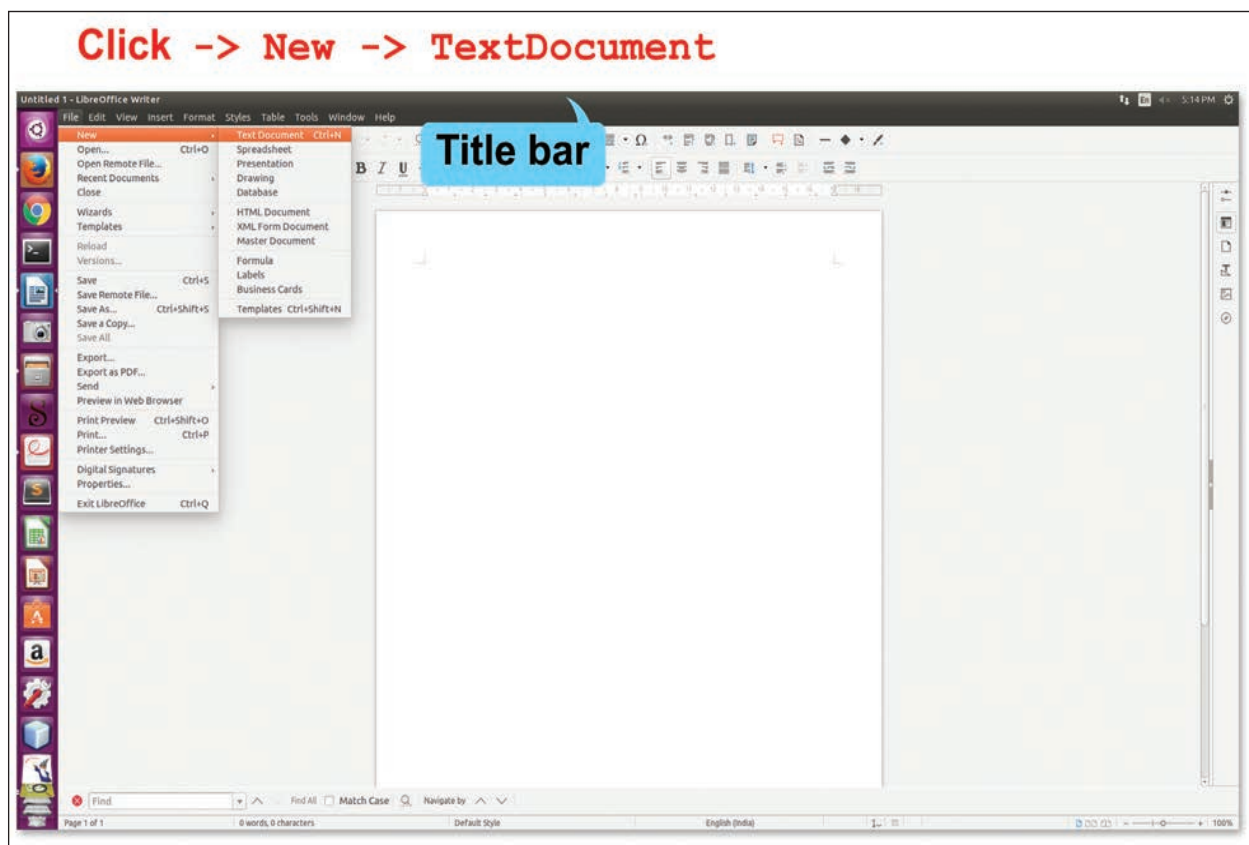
Click -> New -> TextDocument

Untitled 1 - LibreOffice Writer

5:14 PM

File Edit View Insert Format Styles Table Tools Window Help

Title bar

New
Open... Ctrl+O
Open Remote File...
Recent Documents
Close
Wizards
Templates
Reload
Versions...
Save Ctrl+S
Save Remote File...
Save As... Ctrl+Shift+S
Save a Copy...
Save All
Export...
Export as PDF...
Send
Preview in Web Browser
Print Preview Ctrl+Shift+O
Print... Ctrl+P
Printer Settings...
Digital Signatures
Properties...
Exit LibreOffice Ctrl+Q

Text Document Ctrl+N
Spreadsheet
Presentation
Drawing
Database
HTML Document
XML Form Document
Master Document
Formula
Labels
Business Cards
Templates Ctrl+Shift+N

Find
Find All
Match Case
Navigate by

Page 1 of 1
0 words, 0 characters
Default Style
English (India)
100%